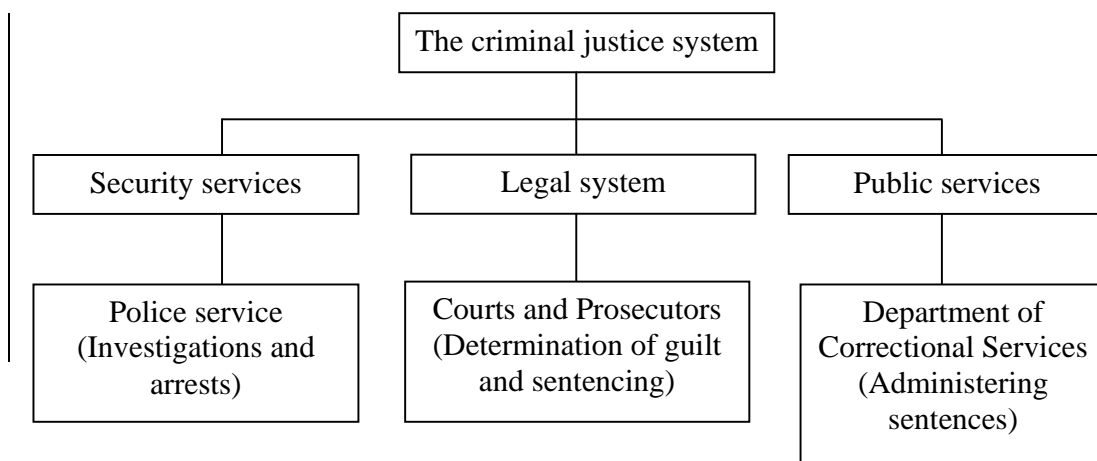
The criminal justice system

Security services

Legal system

Public services

Police service (Investigations and arrests)

Courts and Prosecutors (Determination of guilt and sentencing)

Department of Correctional Services (Administering sentences)